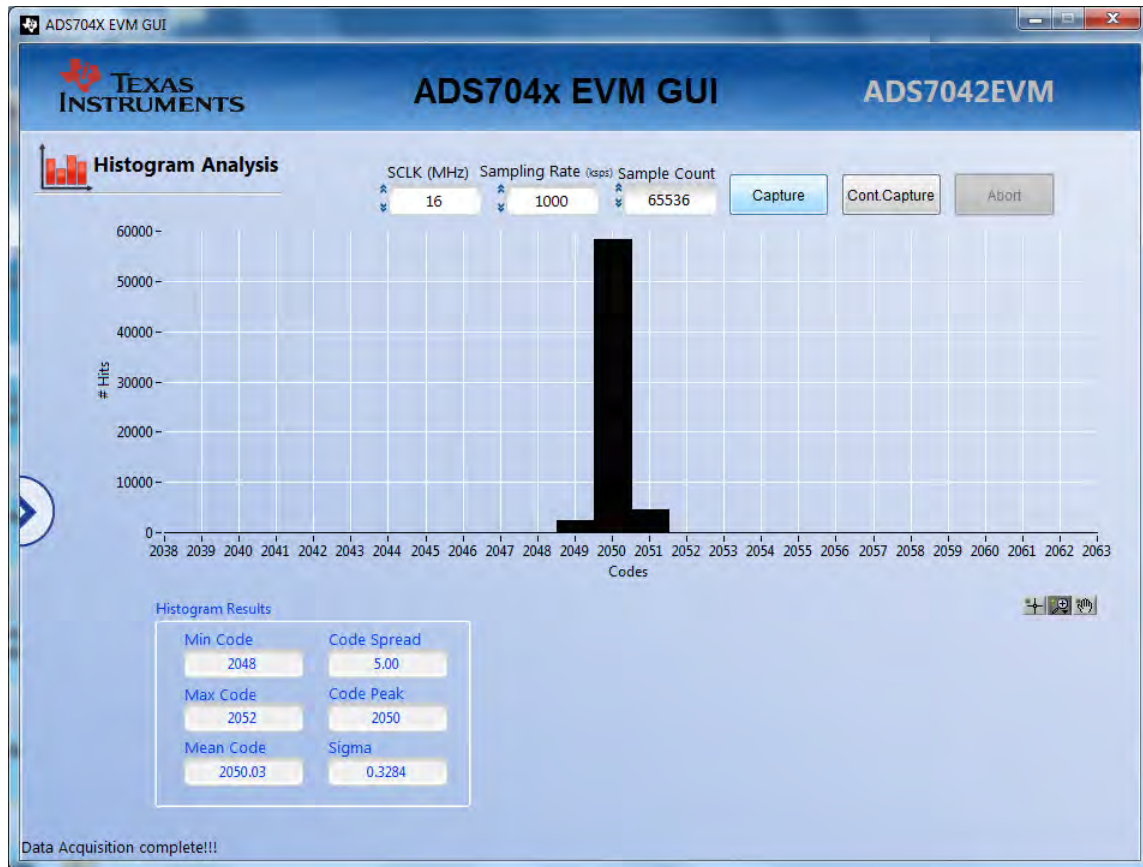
ADS704X EVM GUI

TEXAS INSTRUMENTS

ADS704x EVM GUI

ADS7042EVM

Histogram Analysis

SCLK (MHz) 16

Sampling Rate (ksps) 1000

Sample Count 65536

Capture

Cont.Capture

Abort

60000
50000
40000
30000
20000
10000
0

# Hits

2038 2039 2040 2041 2042 2043 2044 2045 2046 2047 2048 2049 2050 2051 2052 2053 2054 2055 2056 2057 2058 2059 2060 2061 2062 2063

Codes

Histogram Results

Min Code
2048

Code Spread
5.00

Max Code
2052

Code Peak
2050

Mean Code
2050.03

Sigma
0.3284

Data Acquisition complete!!!